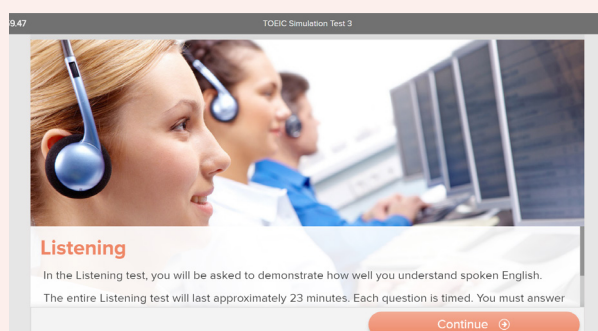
59:47

TOEIC Simulation Test 3

Listening

In the Listening test, you will be asked to demonstrate how well you understand spoken English.

The entire Listening test will last approximately 23 minutes. Each question is timed. You must answer

Continue